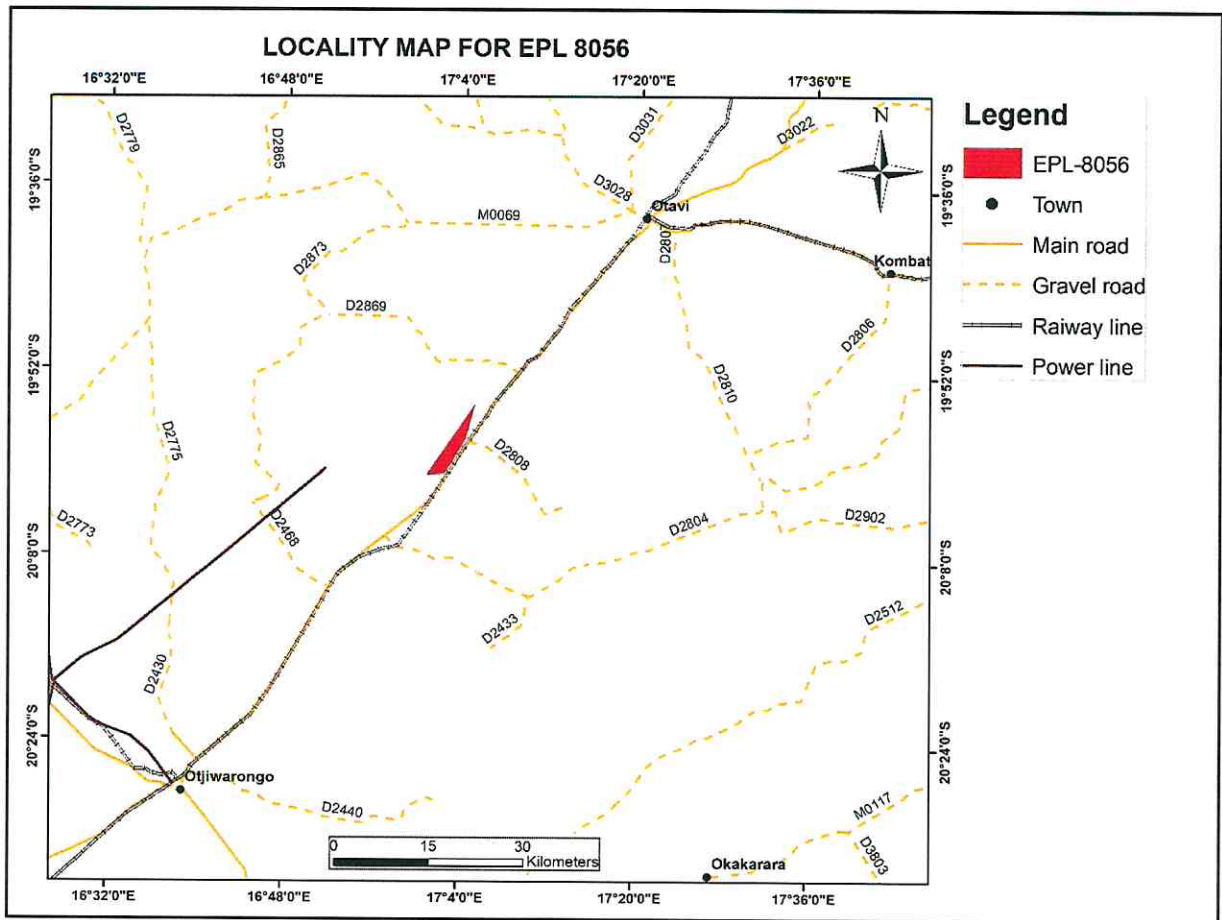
LOCALITY MAP FOR EPL 8056

16°32'0"E
16°48'0"E
17°4'0"E
17°20'0"E
17°36'0"E

19°36'0"S
19°52'0"S
20°8'0"S
20°24'0"S

N

Legend
EPL-8056
Town
Main road
Gravel road
Raiway line
Power line

D2779
D2865
D3031
D3022
D3028
M0069
Otavi
D2873
D280
Kombat
D2869
D2806
D2810
D2775
D2808
D2773
D2468
D2804
D2902
D2433
D2512
D2430
Otjiwarongo
D2440
M0117
D3803
Okakarara

0 15 30
Kilometers

16°32'0"E
16°48'0"E
17°4'0"E
17°20'0"E
17°36'0"E

19°36'0"S
19°52'0"S
20°8'0"S
20°24'0"S